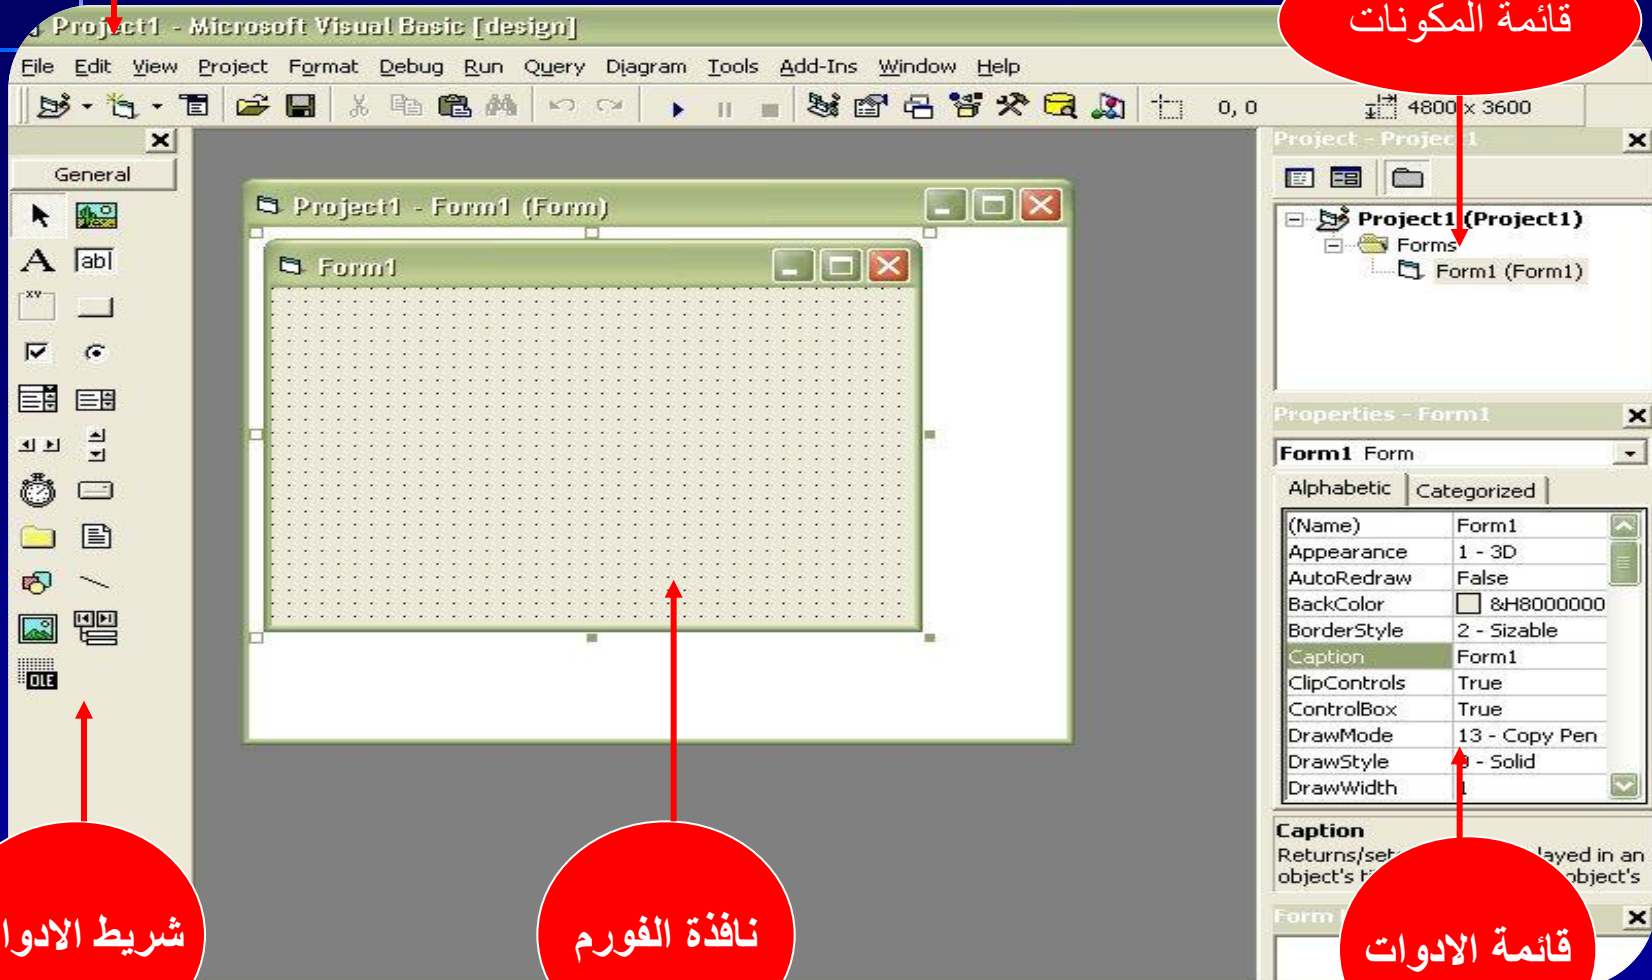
Project1 - Microsoft Visual Basic [design]

قائمة المكونات

File Edit View Project Format Debug Run Query Diagram Tools Add-Ins Window Help

0, 0 4800 x 3600

General

Project1 - Form1 (Form)

Form1

Project - Project1

Project1 (Project1)
Forms
Form1 (Form1)

Properties - Form1

Form1 Form

Alphabetic Categorized

| (Name) | Form1 |
|---|---|
| Appearance | 1 - 3D |
| AutoRedraw | False |
| BackColor | &H8000000 |
| BorderStyle | 2 - Sizable |
| Caption | Form1 |
| ClipControls | True |
| ControlBox | True |
| DrawMode | 13 - Copy Pen |
| DrawStyle | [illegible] - Solid |
| DrawWidth | 1 |

Caption
Returns/set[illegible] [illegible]layed in an object's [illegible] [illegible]object's

Form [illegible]

شريط الادوا

نافذة الفورم

قائمة الادوات